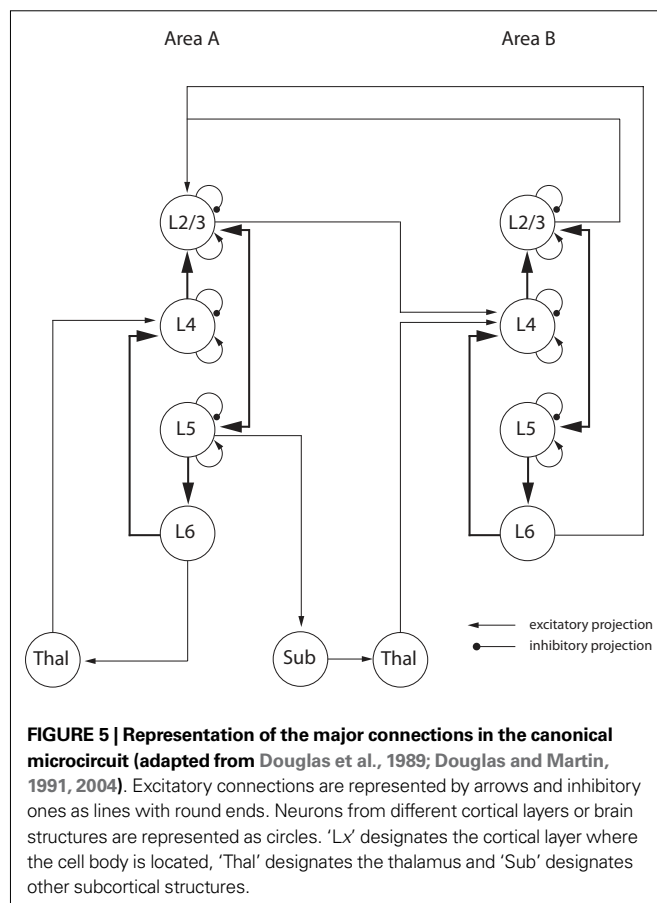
Area A

Area B

L2/3

L4

L5

L6

Thal

L2/3

L4

L5

L6

Sub

Thal

excitatory projection

inhibitory projection

**FIGURE 5 | Representation of the major connections in the canonical microcircuit (adapted from Douglas et al., 1989; Douglas and Martin, 1991, 2004)**. Excitatory connections are represented by arrows and inhibitory ones as lines with round ends. Neurons from different cortical layers or brain structures are represented as circles. 'L*x*' designates the cortical layer where the cell body is located, 'Thal' designates the thalamus and 'Sub' designates other subcortical structures.